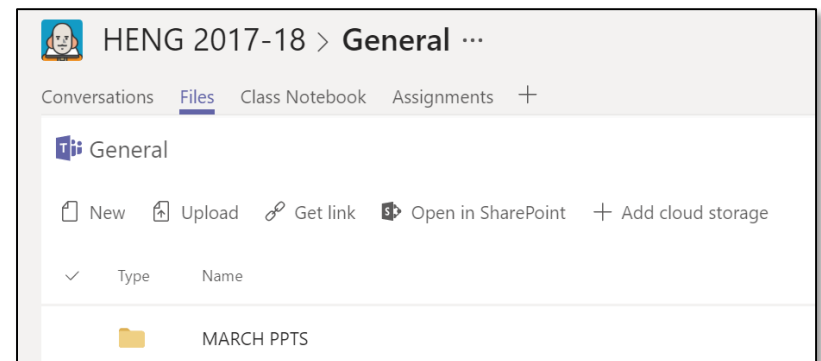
HENG 2017-18 > **General** ···

Conversations Files Class Notebook Assignments +

General

New Upload Get link Open in SharePoint + Add cloud storage

| ✓ | Type | Name |
|---|---|---|
| | | MARCH PPTS |